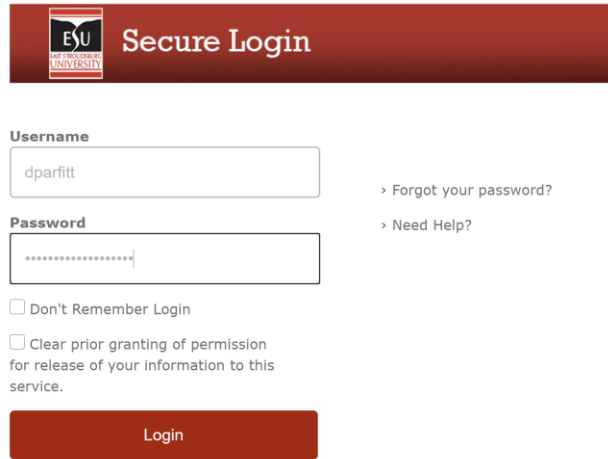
ESU
EAST STROUDSBURG UNIVERSITY
Secure Login

Username
dparfitt

Password
••••••••••••••••••••

Don't Remember Login

Clear prior granting of permission for release of your information to this service.

Login

› Forgot your password?

› Need Help?